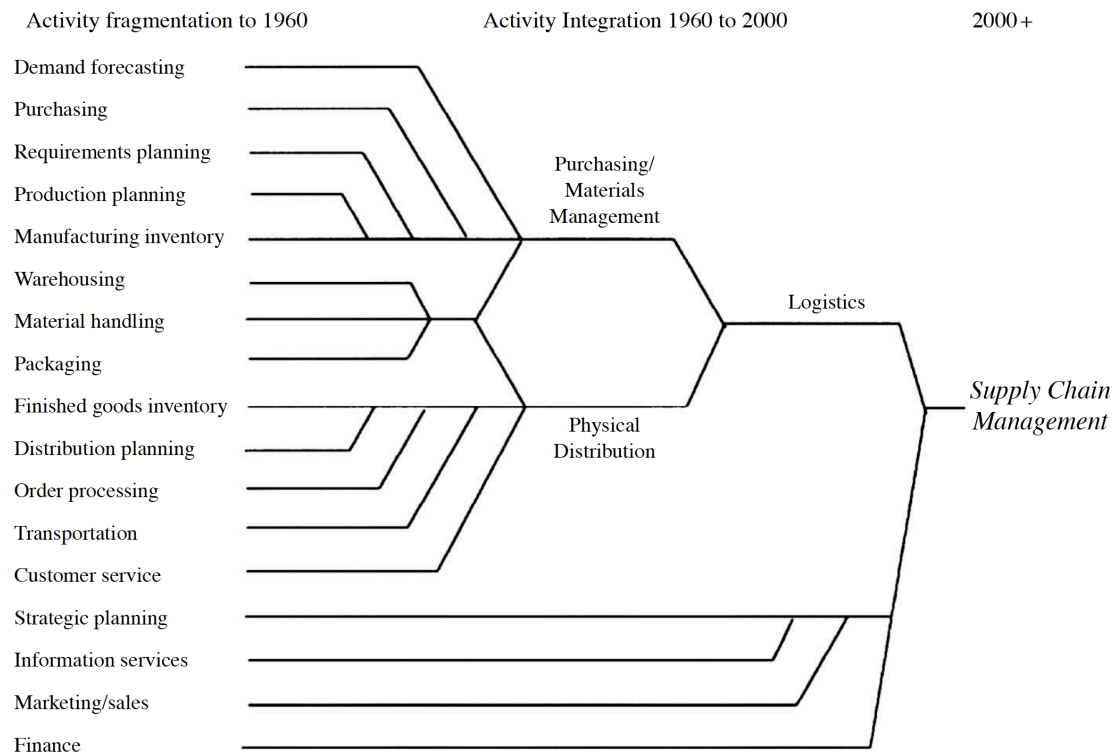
Activity fragmentation to 1960

Activity Integration 1960 to 2000

2000+

Demand forecasting
Purchasing
Requirements planning
Production planning
Manufacturing inventory
Warehousing
Material handling
Packaging
Finished goods inventory
Distribution planning
Order processing
Transportation
Customer service
Strategic planning
Information services
Marketing/sales
Finance

Purchasing/ Materials Management

Physical Distribution

Logistics

Supply Chain Management